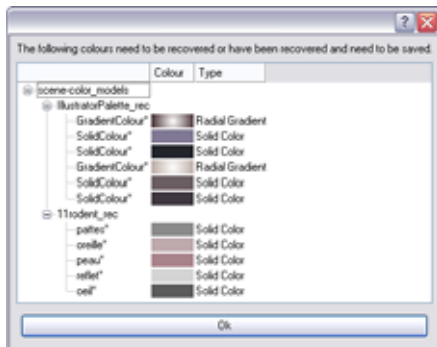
? X

The following colours need to be recovered or have been recovered and need to be saved.

| | Colour | Type |
|---|---|---|
| scene-color_models | | |
| IllustratorPalette_rec | | |
| GradientColour* | | Radial Gradient |
| SolidColour* | | Solid Color |
| SolidColour* | | Solid Color |
| GradientColour* | | Radial Gradient |
| SolidColour* | | Solid Color |
| SolidColour* | | Solid Color |
| 11rodent_rec | | |
| pattes* | | Solid Color |
| oreille* | | Solid Color |
| peau* | | Solid Color |
| reflet* | | Solid Color |
| oeil* | | Solid Color |

Ok